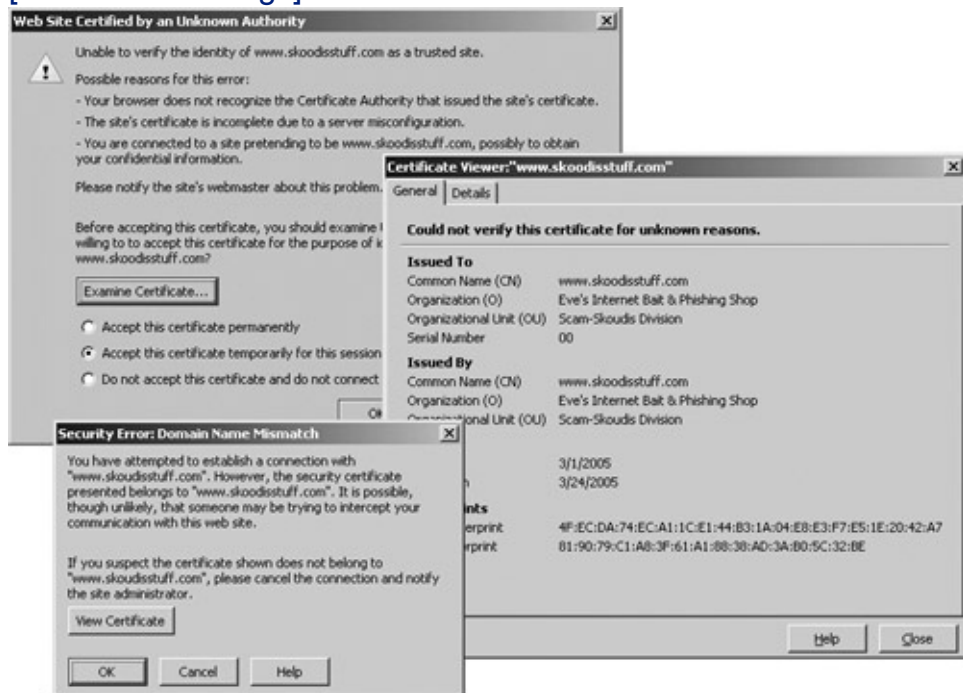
Web Site Certified by an Unknown Authority

Unable to verify the identity of www.skoodisstuff.com as a trusted site.

Possible reasons for this error:

- Your browser does not recognize the Certificate Authority that issued the site's certificate.

- The site's certificate is incomplete due to a server misconfiguration.

- You are connected to a site pretending to be www.skoodisstuff.com, possibly to obtain your confidential information.

Please notify the site's webmaster about this problem.

Before accepting this certificate, you should examine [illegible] willing to to accept this certificate for the purpose of i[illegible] www.skoodisstuff.com?

Examine Certificate...

Accept this certificate permanently

Accept this certificate temporarily for this session

Do not accept this certificate and do not connect

O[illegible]

Certificate Viewer:"www.skoodisstuff.com"

General | Details

Could not verify this certificate for unknown reasons.

Issued To

| | |
|---|---|
| Common Name (CN) | www.skoodisstuff.com |
| Organization (O) | Eve's Internet Bait & Phishing Shop |
| Organizational Unit (OU) | Scam-Skoudis Division |
| Serial Number | 00 |

Issued By

| | |
|---|---|
| Common Name (CN) | www.skoodisstuff.com |
| Organization (O) | Eve's Internet Bait & Phishing Shop |
| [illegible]onal Unit (OU) | Scam-Skoudis Division |
| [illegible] | 3/1/2005 |
| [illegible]n | 3/24/2005 |

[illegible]ints

| | |
|---|---|
| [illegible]erprint | 4F:EC:DA:74:EC:A1:1C:E1:44:B3:1A:04:E8:E3:F7:E5:1E:20:42:A7 |
| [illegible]erprint | 81:90:79:C1:A8:3F:61:A1:88:38:AD:3A:B0:5C:32:BE |

Help Close

Security Error: Domain Name Mismatch

You have attempted to establish a connection with "www.skoudisstuff.com". However, the security certificate presented belongs to "www.skoodisstuff.com". It is possible, though unlikely, that someone may be trying to intercept your communication with this web site.

If you suspect the certificate shown does not belong to "www.skoudisstuff.com", please cancel the connection and notify the site administrator.

View Certificate

OK Cancel Help